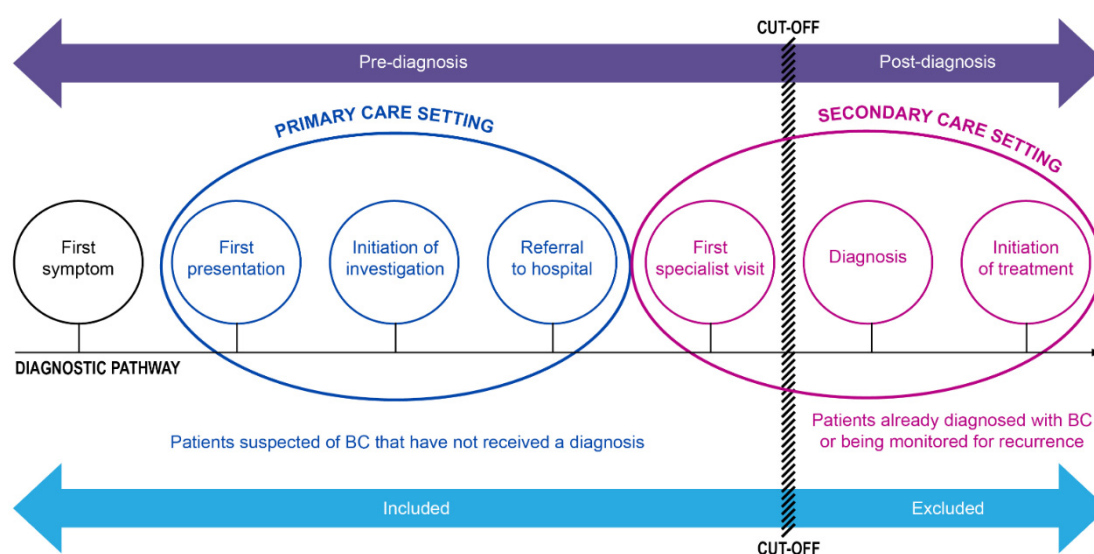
CUT-OFF

Pre-diagnosis

Post-diagnosis

PRIMARY CARE SETTING

SECONDARY CARE SETTING

First symptom

First presentation

Initiation of investigation

Referral to hospital

First specialist visit

Diagnosis

Initiation of treatment

DIAGNOSTIC PATHWAY

Patients suspected of BC that have not received a diagnosis

Patients already diagnosed with BC or being monitored for recurrence

Included

Excluded

CUT-OFF